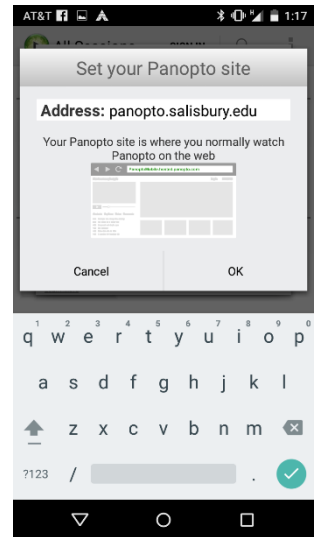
AT&T 1:17

All Sessions

Set your Panopto site

Address: panopto.salisbury.edu

Your Panopto site is where you normally watch Panopto on the web

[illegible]

Cancel

OK

1 2 3 4 5 6 7 8 9 0
q w e r t y u i o p

a s d f g h j k l

z x c v b n m

?123 / .